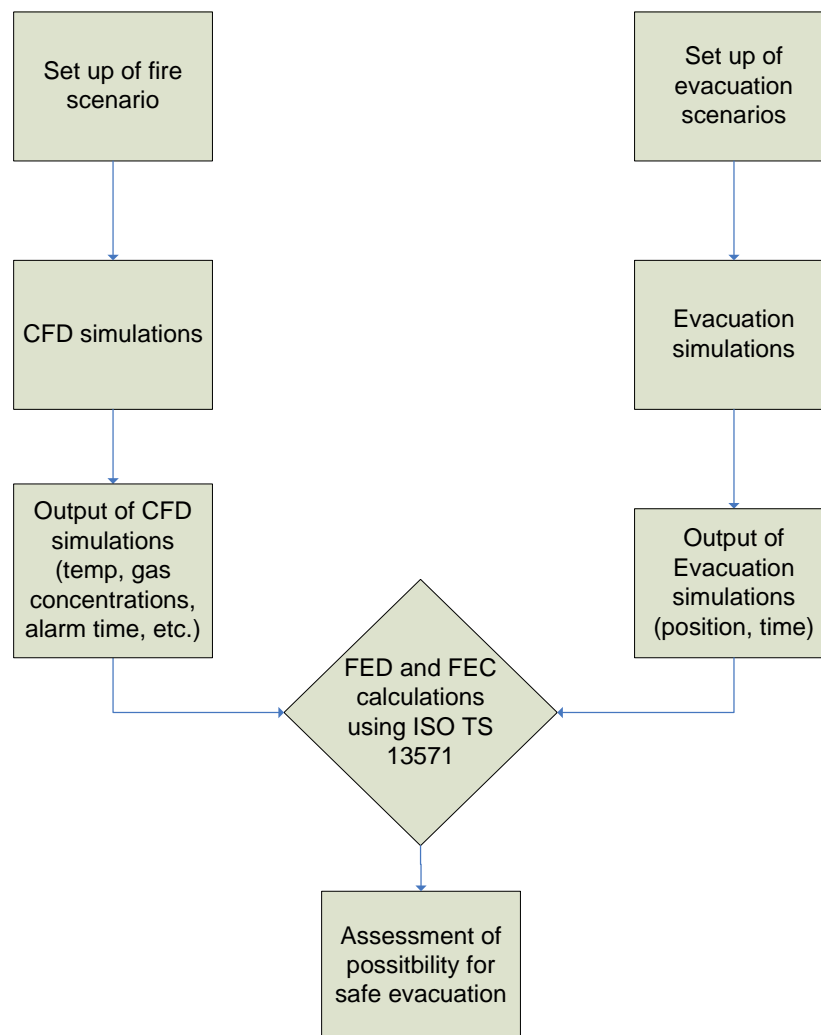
Set up of fire scenario

Set up of evacuation scenarios

CFD simulations

Evacuation simulations

Output of CFD simulations (temp, gas concentrations, alarm time, etc.)

Output of Evacuation simulations (position, time)

FED and FEC calculations using ISO TS 13571

Assessment of possitbility for safe evacuation